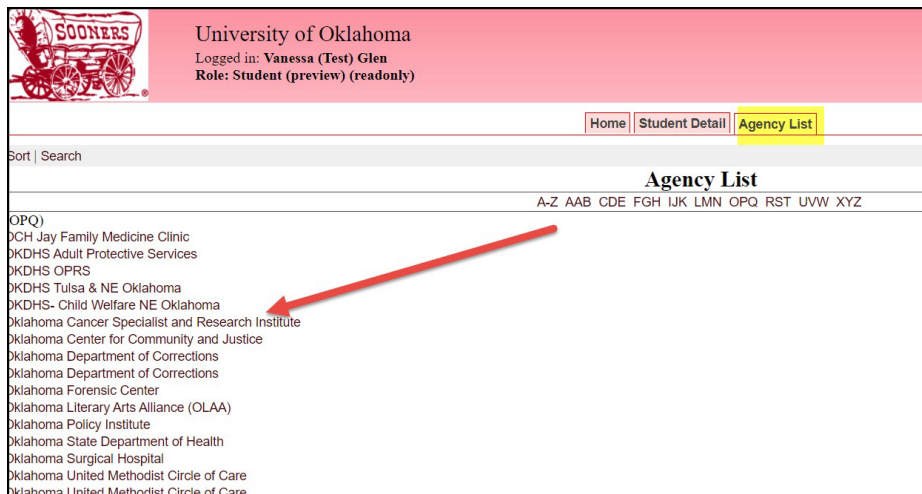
SOONERS

University of Oklahoma
Logged in: Vanessa (Test) Glen
Role: Student (preview) (readonly)

Home | Student Detail | Agency List

Sort | Search

Agency List

A-Z AAB CDE FGH IJK LMN OPQ RST UVW XYZ

OPQ)
OCH Jay Family Medicine Clinic
OKDHS Adult Protective Services
OKDHS OPRS
OKDHS Tulsa & NE Oklahoma
OKDHS- Child Welfare NE Oklahoma
Oklahoma Cancer Specialist and Research Institute
Oklahoma Center for Community and Justice
Oklahoma Department of Corrections
Oklahoma Department of Corrections
Oklahoma Forensic Center
Oklahoma Literary Arts Alliance (OLAA)
Oklahoma Policy Institute
Oklahoma State Department of Health
Oklahoma Surgical Hospital
Oklahoma United Methodist Circle of Care
Oklahoma United Methodist Circle of Care